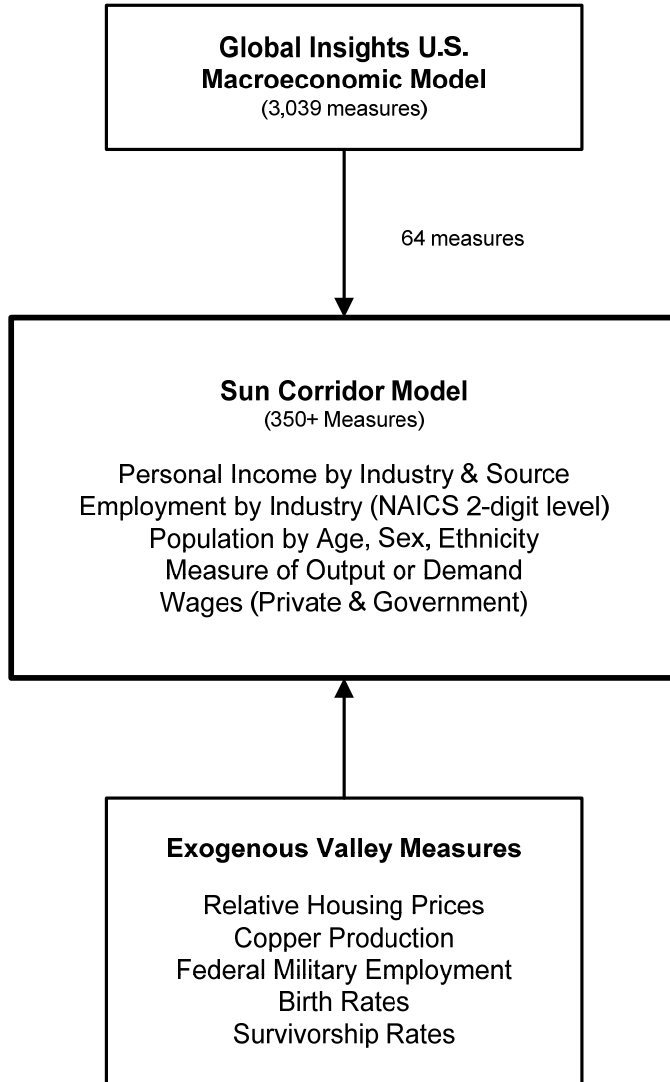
Global Insights U.S. Macroeconomic Model
(3,039 measures)

64 measures

Sun Corridor Model
(350+ Measures)

Personal Income by Industry & Source
Employment by Industry (NAICS 2-digit level)
Population by Age, Sex, Ethnicity
Measure of Output or Demand
Wages (Private & Government)

Exogenous Valley Measures

Relative Housing Prices
Copper Production
Federal Military Employment
Birth Rates
Survivorship Rates